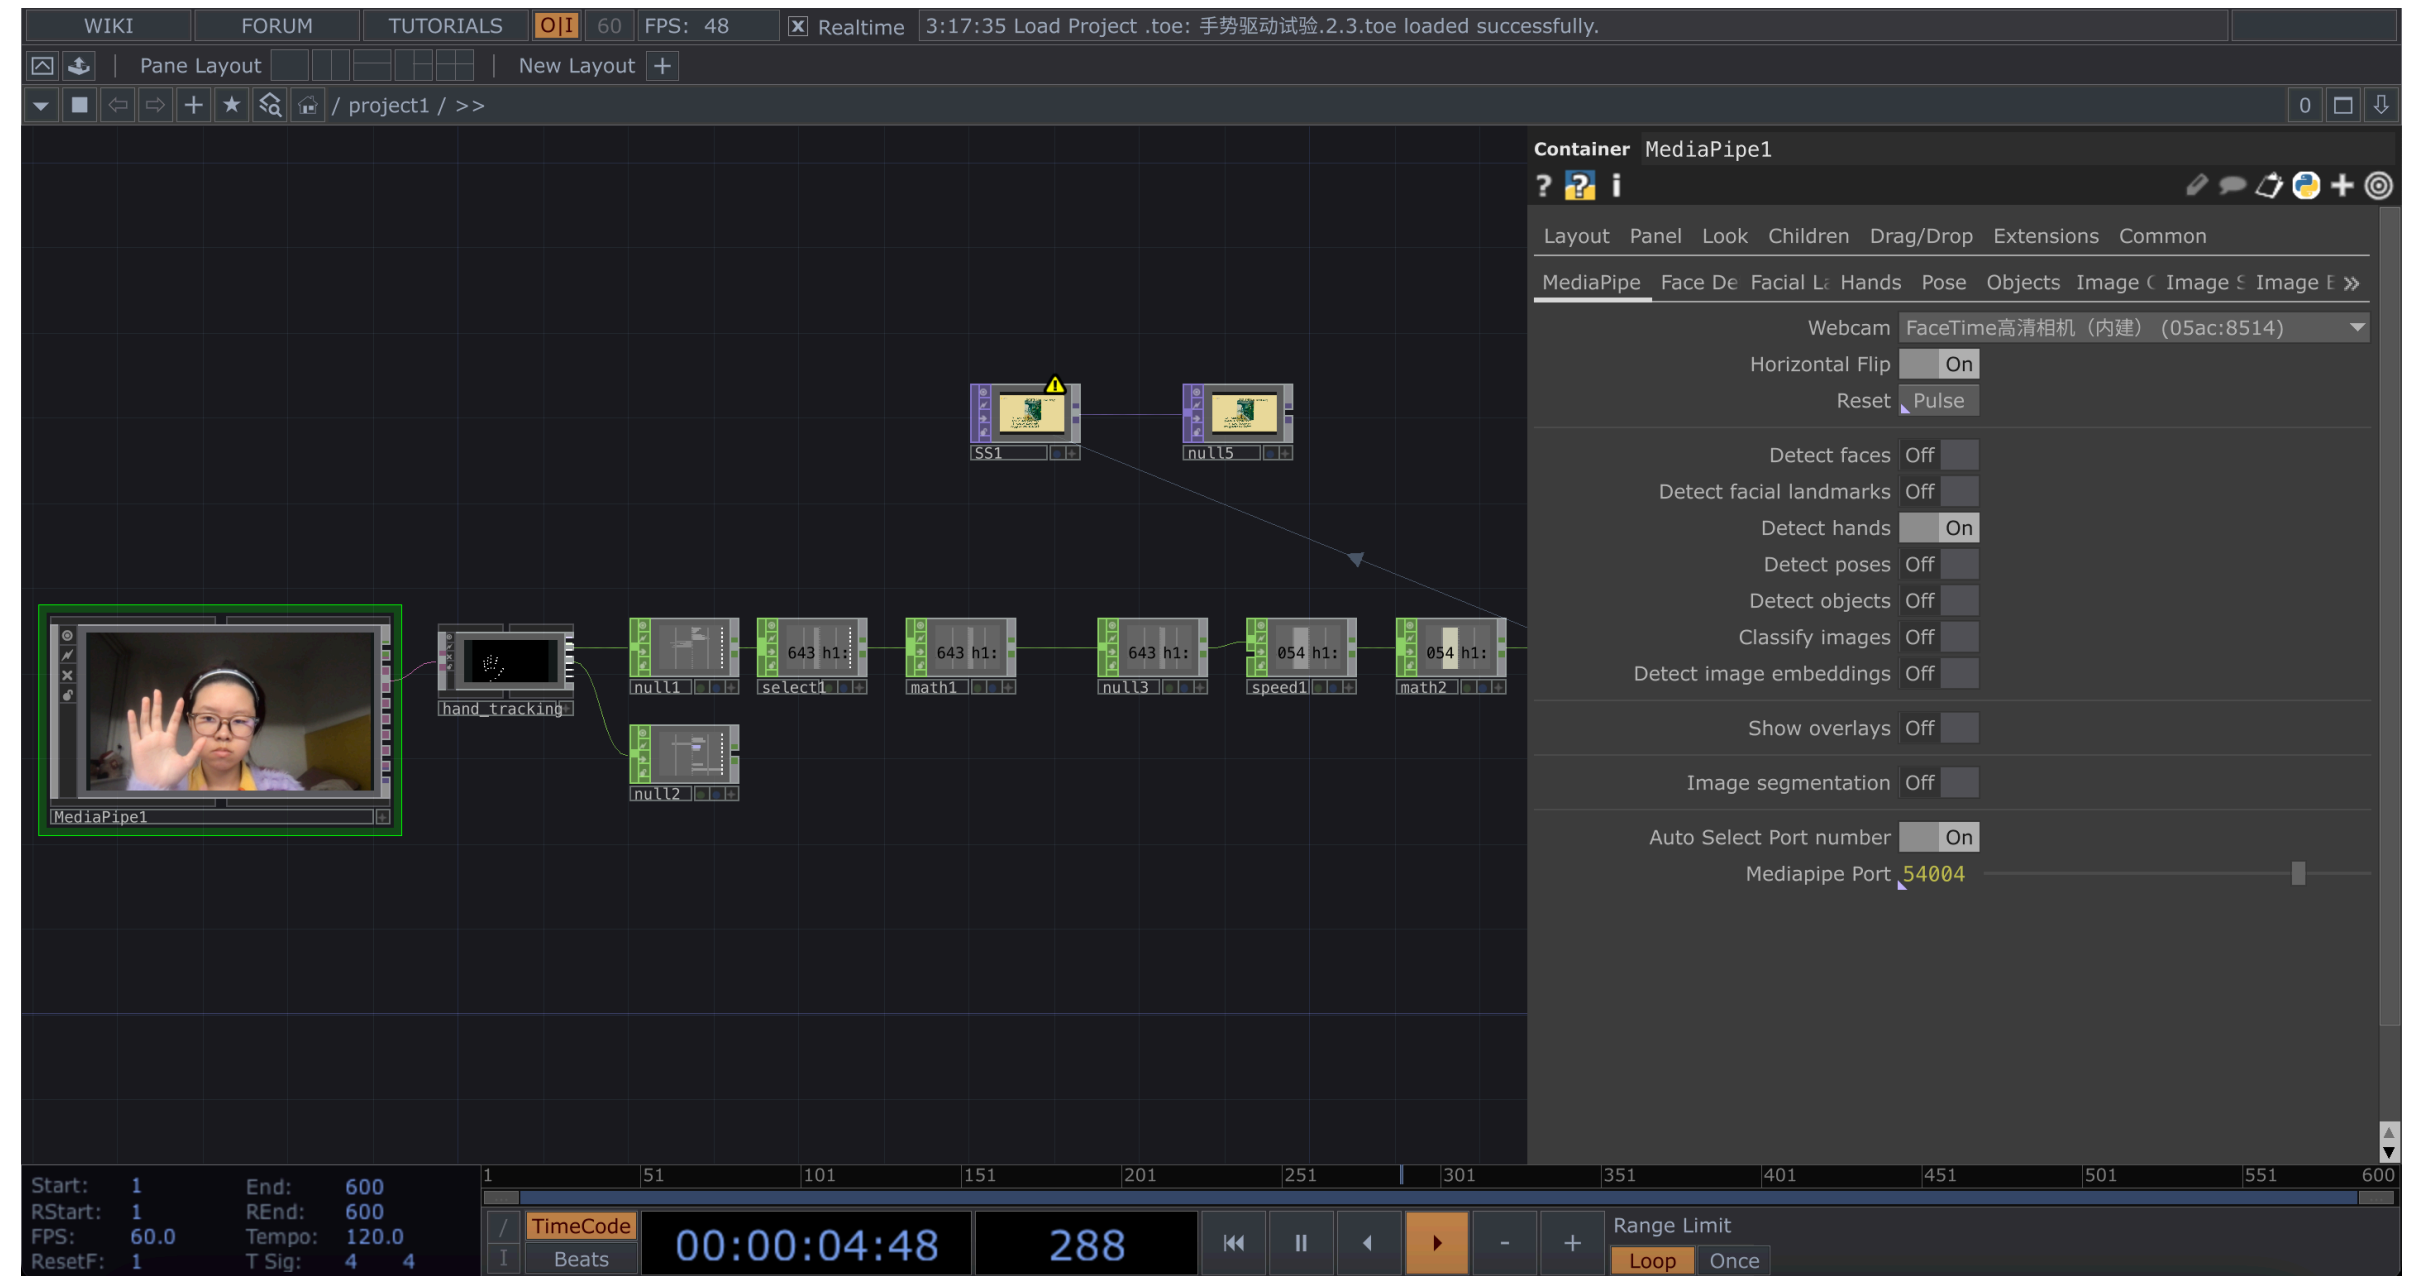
WIKI FORUM TUTORIALS O|I 60 FPS: 48 Realtime 3:17:35 Load Project .toe: 手势驱动试验.2.3.toe loaded successfully.

Pane Layout New Layout +

/ project1 / >>

0

Container MediaPipe1

? i

Layout Panel Look Children Drag/Drop Extensions Common

MediaPipe Face De Facial La Hands Pose Objects Image C Image S Image E »

Webcam FaceTime高清相机（内建）(05ac:8514)
Horizontal Flip On
Reset Pulse

Detect faces Off
Detect facial landmarks Off
Detect hands On
Detect poses Off
Detect objects Off
Classify images Off
Detect image embeddings Off

Show overlays Off

Image segmentation Off

Auto Select Port number On
Mediapipe Port 54004

SS1
null5
MediaPipe1
hand_tracking
null1
643 h1:
select1
643 h1:
math1
643 h1:
null3
054 h1:
speed1
054 h1:
math2
null2

Start: 1 End: 600
RStart: 1 REnd: 600
FPS: 60.0 Tempo: 120.0
ResetF: 1 T Sig: 4 4

1 51 101 151 201 251 301 351 401 451 501 551 600

TimeCode
Beats
00:00:04:48
288
- +
Range Limit
Loop Once